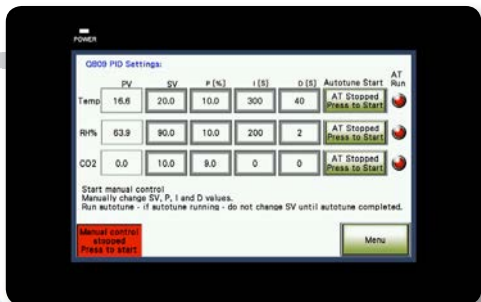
POWER

Q809 PID Settings:

| | PV | SV | P [%] | I [S] | D [S] | Autotune Start | AT Run |
|---|---|---|---|---|---|---|---|
| Temp | 16.6 | 20.0 | 10.0 | 300 | 40 | AT Stopped Press to Start | |
| RH% | 63.9 | 90.0 | 10.0 | 200 | 2 | AT Stopped Press to Start | |
| CO2 | 0.0 | 10.0 | 8.0 | 0 | 0 | AT Stopped Press to Start | |

Start manual control
Manually change SV, P, I and D values.
Run autotune - if autotune running - do not change SV until autotune completed.

Manual control stopped Press to start

Menu